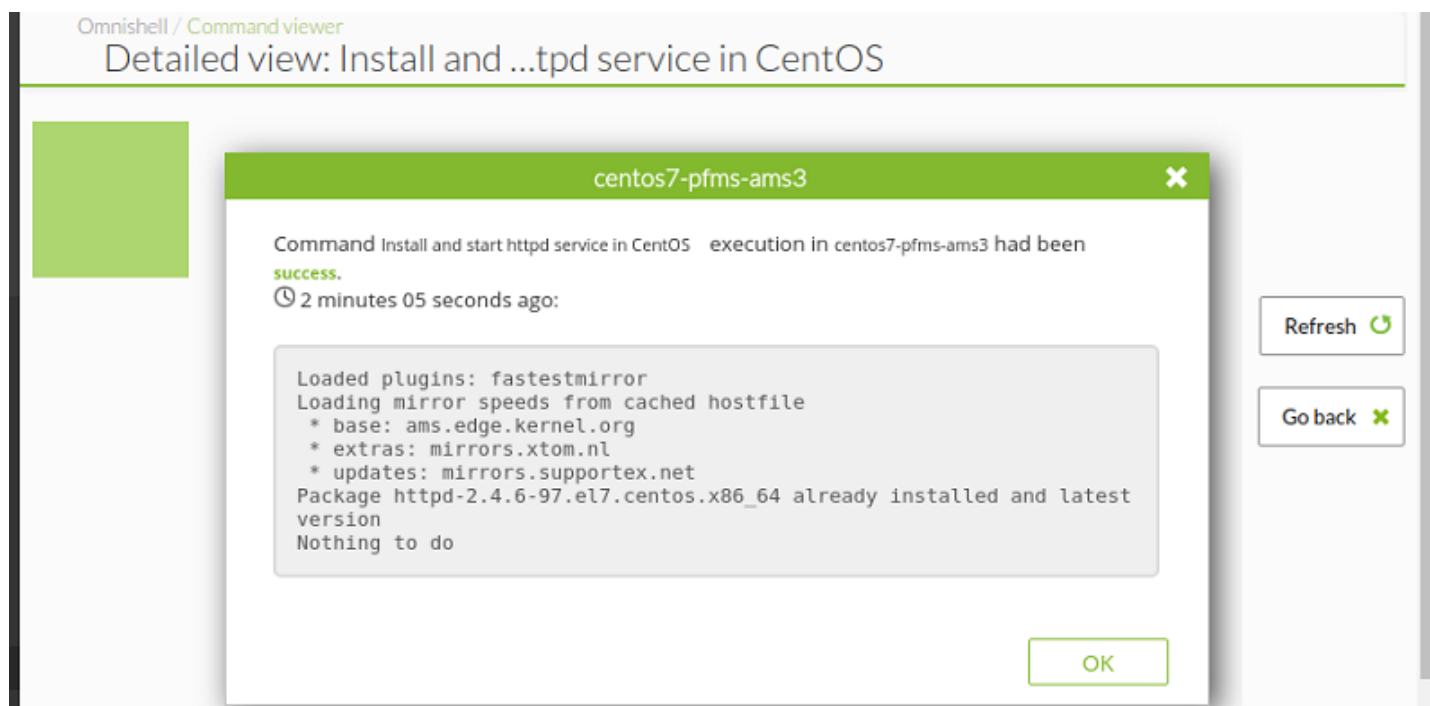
Omnishell / Command viewer
Detailed view: Install and ...tpd service in CentOS

centos7-pfms-ams3

Command Install and start httpd service in CentOS execution in centos7-pfms-ams3 had been success.
2 minutes 05 seconds ago:

Loaded plugins: fastestmirror
Loading mirror speeds from cached hostfile
 * base: ams.edge.kernel.org
 * extras: mirrors.xtom.nl
 * updates: mirrors.supportex.net
Package httpd-2.4.6-97.el7.centos.x86_64 already installed and latest version
Nothing to do

OK

Refresh

Go back